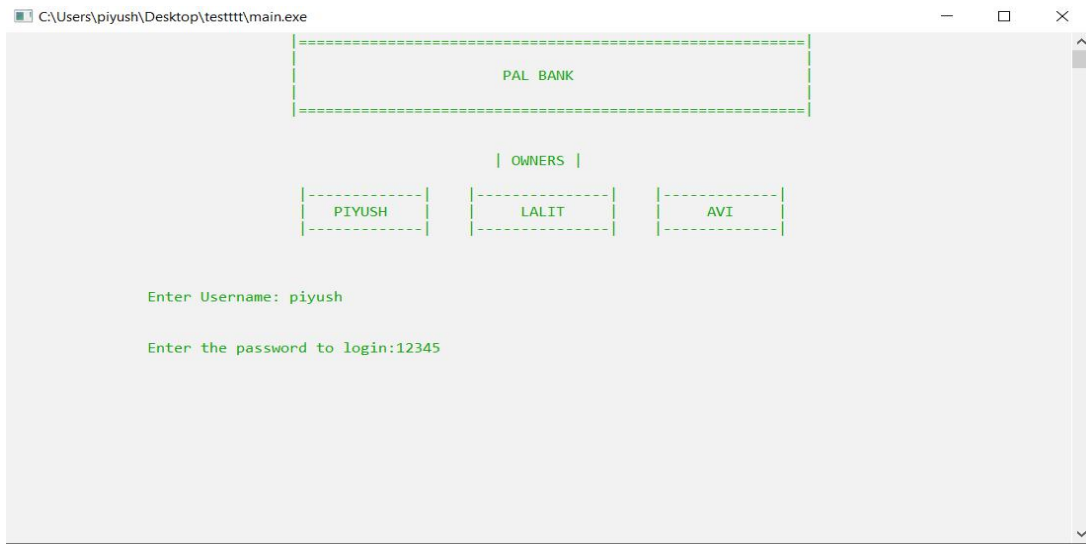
C:\Users\piyush\Desktop\testttt\main.exe

|=====================================================|
|                                                     |
|                      PAL BANK                       |
|                                                     |
|=====================================================|

| OWNERS |

|-------------|   |---------------|   |-------------|
|   PIYUSH    |   |     LALIT     |   |     AVI     |
|-------------|   |---------------|   |-------------|

Enter Username: piyush

Enter the password to login:12345